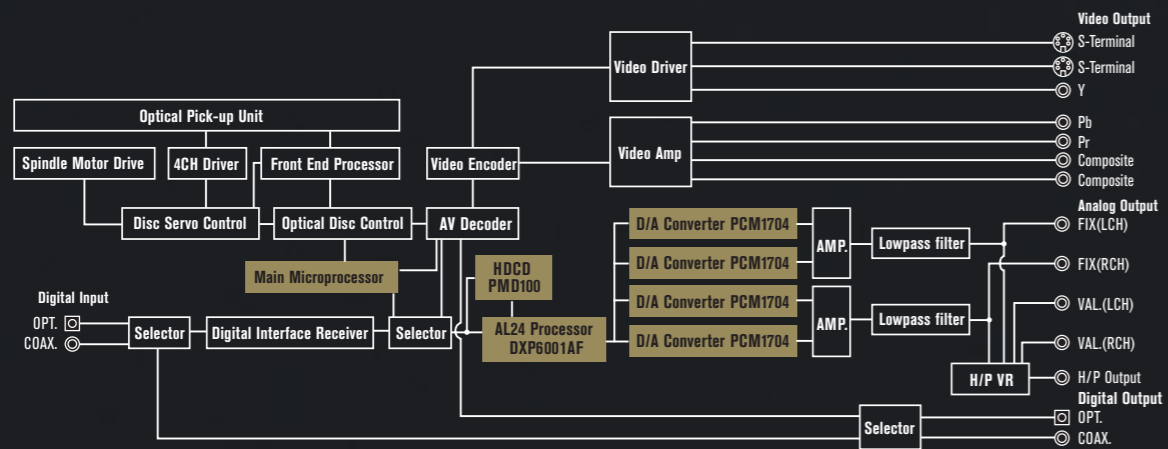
Video Output
S-Terminal
S-Terminal
Y
Pb
Pr
Composite
Composite
Analog Output
FIX(LCH)
FIX(RCH)
VAL.(LCH)
VAL.(RCH)
H/P Output
Digital Output
OPT.
COAX.

Optical Pick-up Unit
Spindle Motor Drive
4CH Driver
Front End Processor
Video Encoder
Video Driver
Video Amp
Disc Servo Control
Optical Disc Control
AV Decoder
Main Microprocessor
HDCD
PMD100
AL24 Processor
DXP6001AF
D/A Converter PCM1704
D/A Converter PCM1704
D/A Converter PCM1704
D/A Converter PCM1704
AMP.
AMP.
Lowpass filter
Lowpass filter
H/P VR
Digital Input
OPT.
COAX.
Selector
Digital Interface Receiver
Selector
Selector